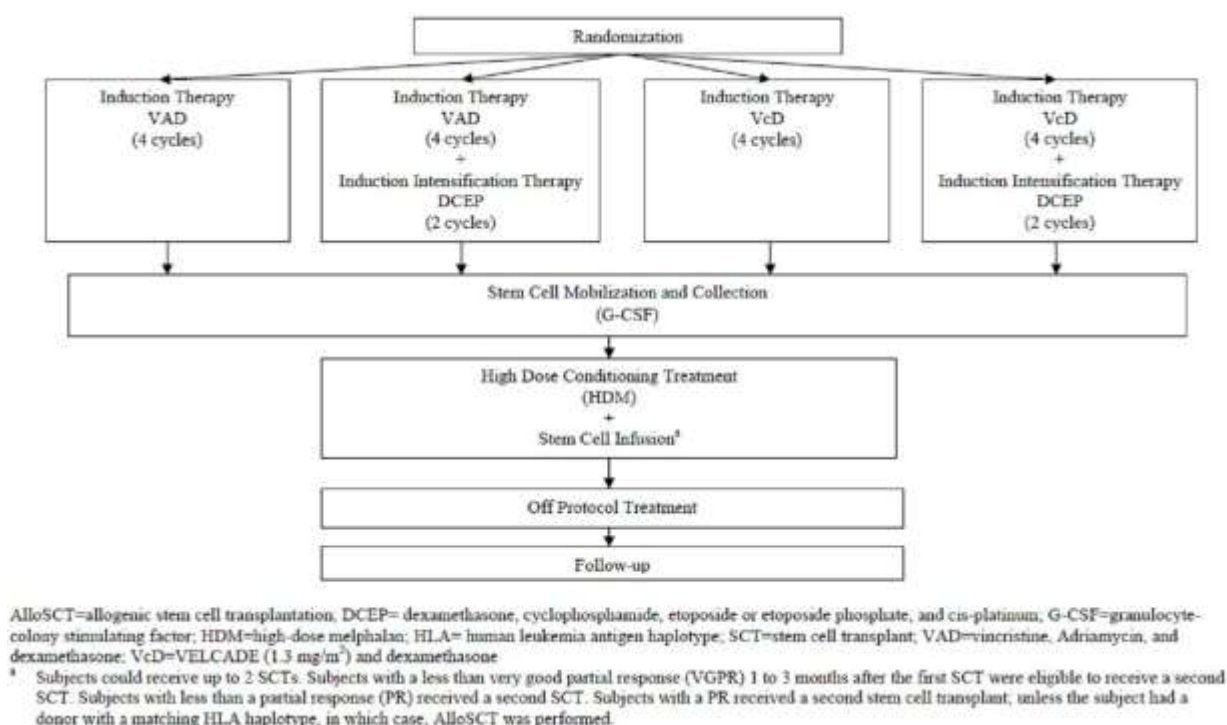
Randomization

Induction Therapy
VAD
(4 cycles)

Induction Therapy
VAD
(4 cycles)
+
Induction Intensification Therapy
DCEP
(2 cycles)

Induction Therapy
VcD
(4 cycles)

Induction Therapy
VcD
(4 cycles)
+
Induction Intensification Therapy
DCEP
(2 cycles)

Stem Cell Mobilization and Collection
(G-CSF)

High Dose Conditioning Treatment
(HDM)
+
Stem Cell Infusion$^a$

Off Protocol Treatment

Follow-up

AlloSCT=allogenic stem cell transplantation, DCEP= dexamethasone, cyclophosphamide, etoposide or etoposide phosphate, and cis-platinum; G-CSF=granulocyte-colony stimulating factor; HDM=high-dose melphalan; HLA= human leukemia antigen haplotype; SCT=stem cell transplant; VAD=vincristine, Adriamycin, and dexamethasone; VcD=VELCADE (1.3 mg/m$^2$) and dexamethasone

$^a$ Subjects could receive up to 2 SCTs. Subjects with a less than very good partial response (VGPR) 1 to 3 months after the first SCT were eligible to receive a second SCT. Subjects with less than a partial response (PR) received a second SCT. Subjects with a PR received a second stem cell transplant; unless the subject had a donor with a matching HLA haplotype, in which case, AlloSCT was performed.